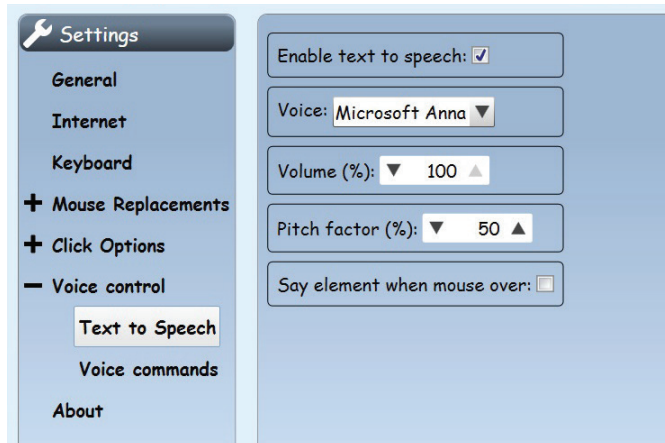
Settings

General

Internet

Keyboard

+ Mouse Replacements

+ Click Options

− Voice control

Text to Speech

Voice commands

About

Enable text to speech: ☑

Voice: Microsoft Anna ▼

Volume (%): ▼ 100 ▲

Pitch factor (%): ▼ 50 ▲

Say element when mouse over: ☐